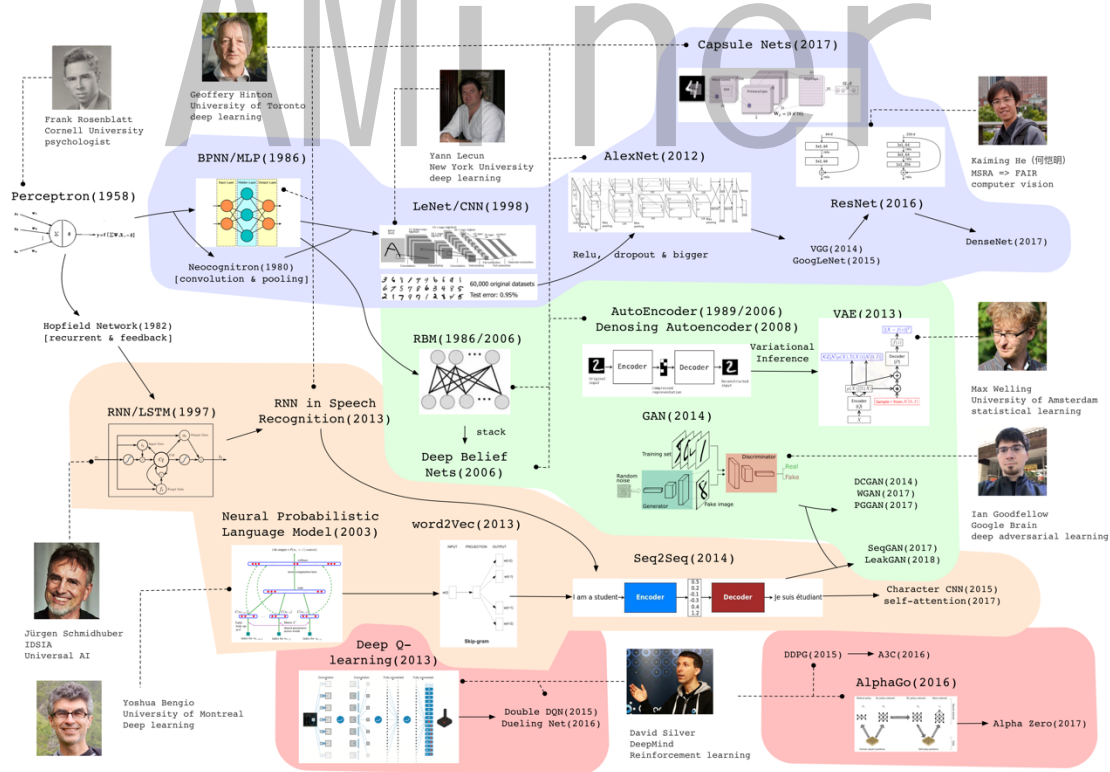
AMiner

Frank Rosenblatt
Cornell University
psychologist

Geoffery Hinton
University of Toronto
deep learning

Capsule Nets(2017)

Yann Lecun
New York University
deep learning

Kaiming He (何恺明)
MSRA => FAIR
computer vision

BPNN/MLP(1986)

AlexNet(2012)

Perceptron(1958)

LeNet/CNN(1998)

ResNet(2016)

Neocognitron(1980)
[convolution & pooling]

60,000 original datasets
Test error: 0.95%

Relu, dropout & bigger

VGG(2014)
GoogLeNet(2015)

DenseNet(2017)

Hopfield Network(1982)
[recurrent & feedback]

AutoEncoder(1989/2006)
Denosing Autoencoder(2008)

VAE(2013)

RBM(1986/2006)

Encoder

Decoder

Variational
Inference

Max Welling
University of Amsterdam
statistical learning

RNN/LSTM(1997)

RNN in Speech
Recognition(2013)

stack

Deep Belief
Nets(2006)

GAN(2014)

Training set

Random noise

Generator

Discriminator

Real

Fake

Fake image

Ian Goodfellow
Google Brain
deep adversarial learning

DCGAN(2014)
WGAN(2017)
PGGAN(2017)

Neural Probabilistic
Language Model(2003)

word2Vec(2013)

Skip-gram

Seq2Seq(2014)

SeqGAN(2017)
LeakGAN(2018)

I am a student

Encoder

Decoder

Je suis étudiant

Character CNN(2015)
self-attention(2017)

Jürgen Schmidhuber
IDSIA
Universal AI

Deep Q-
learning(2013)

DDPG(2015)

A3C(2016)

AlphaGo(2016)

Yoshua Bengio
University of Montreal
Deep learning

Double DQN(2015)
Dueling Net(2016)

David Silver
DeepMind
Reinforcement learning

Alpha Zero(2017)